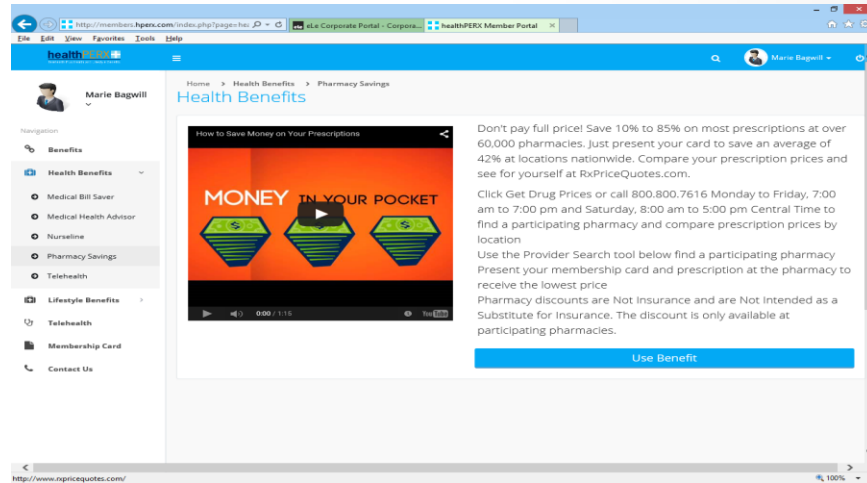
http://members.hperx.com/index.php?page=he
eLe Corporate Portal - Corpora...
healthPERX Member Portal

File Edit View Favorites Tools Help

healthPERX

Marie Bagwill

Marie Bagwill

Navigation

Benefits

Health Benefits

Medical Bill Saver

Medical Health Advisor

Nurseline

Pharmacy Savings

Telehealth

Lifestyle Benefits

Telehealth

Membership Card

Contact Us

Home > Health Benefits > Pharmacy Savings

Health Benefits

How to Save Money on Your Prescriptions

MONEY IN YOUR POCKET

0:00 / 1:15

Don't pay full price! Save 10% to 85% on most prescriptions at over 60,000 pharmacies. Just present your card to save an average of 42% at locations nationwide. Compare your prescription prices and see for yourself at RxPriceQuotes.com.

Click Get Drug Prices or call 800.800.7616 Monday to Friday, 7:00 am to 7:00 pm and Saturday, 8:00 am to 5:00 pm Central Time to find a participating pharmacy and compare prescription prices by location

Use the Provider Search tool below find a participating pharmacy

Present your membership card and prescription at the pharmacy to receive the lowest price

Pharmacy discounts are Not Insurance and are Not Intended as a Substitute for Insurance. The discount is only available at participating pharmacies.

Use Benefit

http://www.rxpricequotes.com/

100%